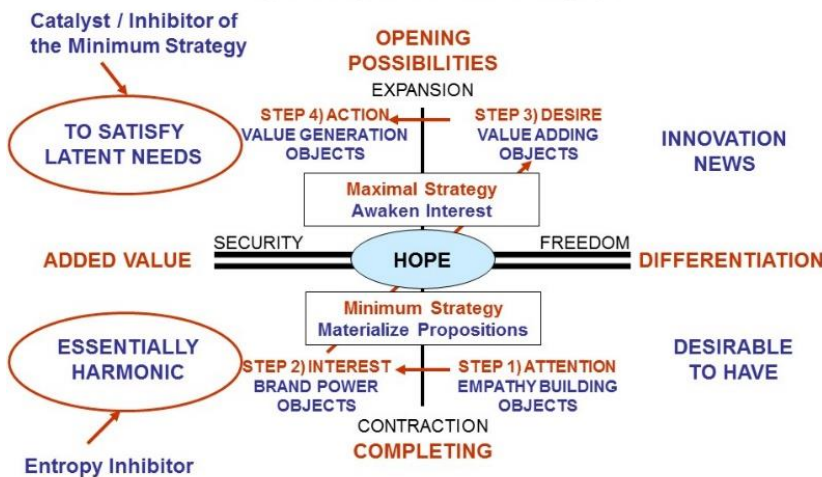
Catalyst / Inhibitor of the Minimum Strategy

OPENING POSSIBILITIES

EXPANSION

TO SATISFY LATENT NEEDS

STEP 4) ACTION
VALUE GENERATION OBJECTS

STEP 3) DESIRE
VALUE ADDING OBJECTS

INNOVATION NEWS

Maximal Strategy
Awaken Interest

ADDED VALUE

SECURITY

HOPE

FREEDOM

DIFFERENTIATION

Minimum Strategy
Materialize Propositions

ESSENTIALLY HARMONIC

STEP 2) INTEREST
BRAND POWER OBJECTS

STEP 1) ATTENTION
EMPATHY BUILDING OBJECTS

DESIRABLE TO HAVE

CONTRACTION

COMPLETING

Entropy Inhibitor